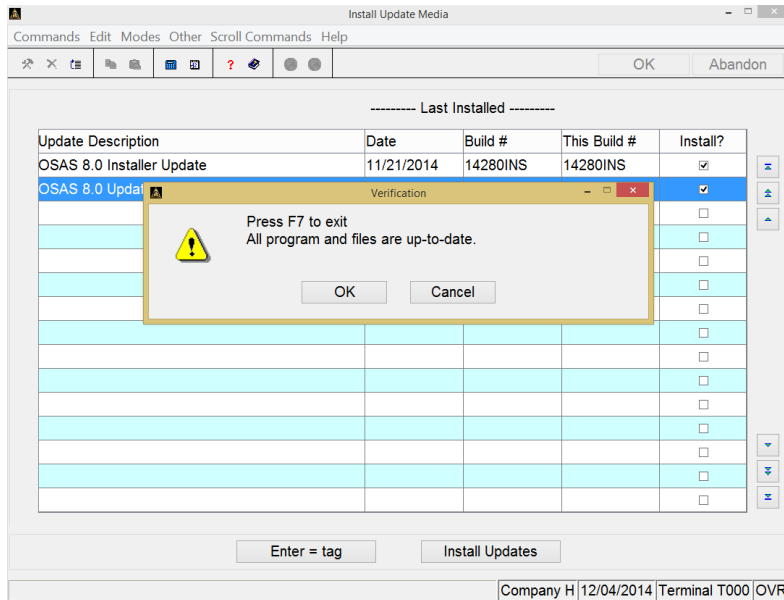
Install Update Media

Commands Edit Modes Other Scroll Commands Help

OK Abandon

--------- Last Installed ---------

| Update Description | Date | Build # | This Build # | Install? |
|---|---|---|---|---|
| OSAS 8.0 Installer Update | 11/21/2014 | 14280INS | 14280INS | ☑ |
| OSAS 8.0 Updat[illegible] | | | | ☑ |

Verification

Press F7 to exit
All program and files are up-to-date.

OK Cancel

Enter = tag Install Updates

Company H 12/04/2014 Terminal T000 OVR